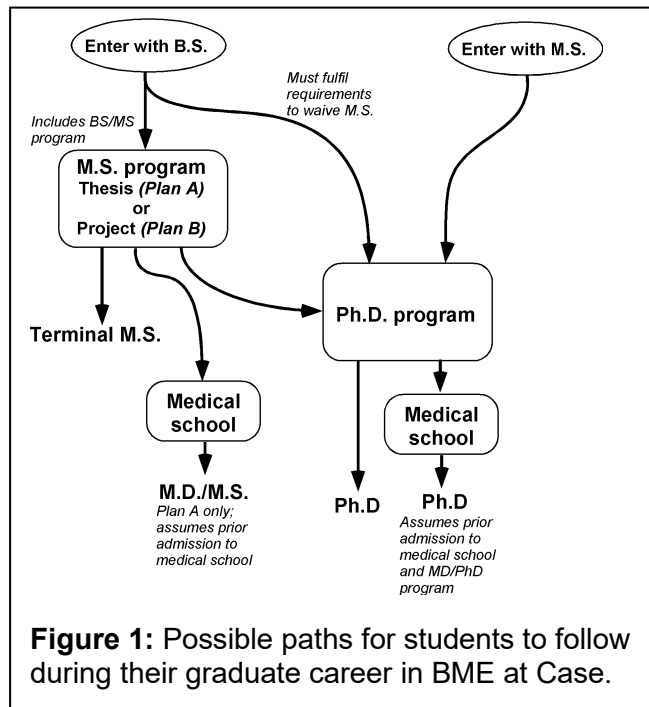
Enter with B.S.

Enter with M.S.

Must fulfil requirements to waive M.S.

Includes BS/MS program

M.S. program
Thesis *(Plan A)*
or
Project *(Plan B)*

Ph.D. program

Terminal M.S.

Medical school

Medical school

M.D./M.S.
Plan A only; assumes prior admission to medical school

Ph.D

Ph.D
Assumes prior admission to medical school and MD/PhD program

**Figure 1:** Possible paths for students to follow during their graduate career in BME at Case.